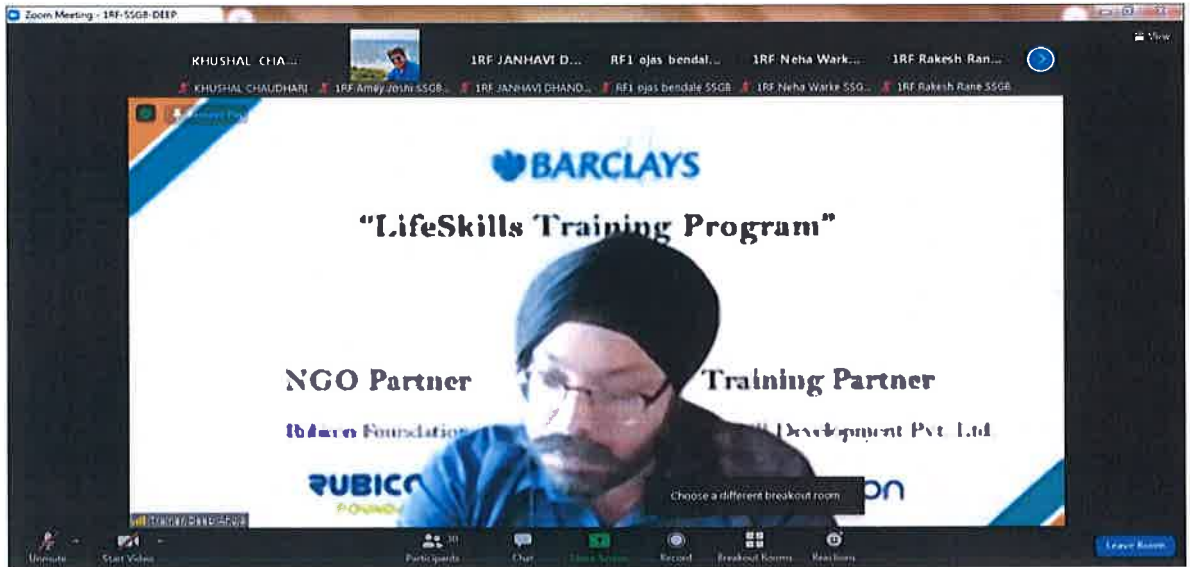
Zoom Meeting - 1RF-SSGB-DEEP

View

KHUSHAL CHA...
1RF JANHAVI D...
RF1 ojas bendal...
1RF Neha Wark...
1RF Rakesh Ran...

KHUSHAL CHAUDHARI
1RF Amey Joshi SSGB...
1RF JANHAVI DHAND...
RF1 ojas bendale SSGB
1RF Neha Warke SSG...
1RF Rakesh Rane SSGB

BARCLAYS

"LifeSkills Training Program"

NGO Partner

Training Partner

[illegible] Foundation

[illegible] Development Pvt. Ltd

RUBICO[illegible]

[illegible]on

Choose a different breakout room

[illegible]

Unmute
Start Video
Participants 30
Chat
Share Screen
Record
Breakout Rooms
Reactions
Leave Room